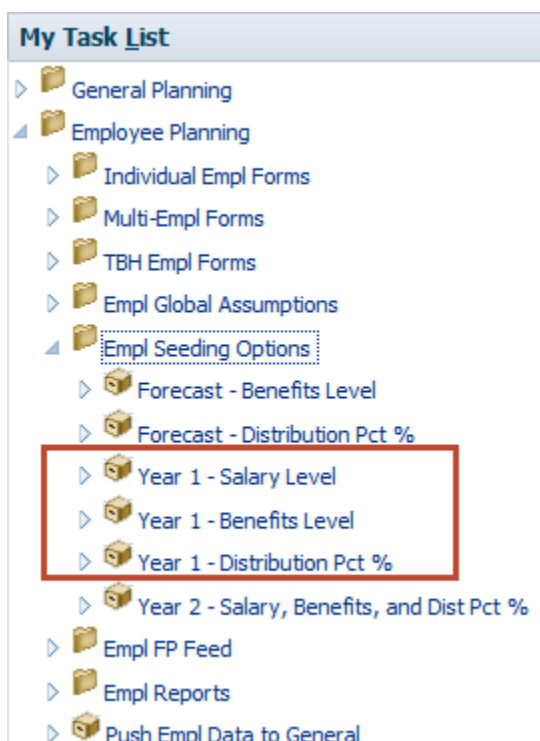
My Task List

General Planning
Employee Planning
Individual Empl Forms
Multi-Empl Forms
TBH Empl Forms
Empl Global Assumptions
Empl Seeding Options
Forecast - Benefits Level
Forecast - Distribution Pct %
Year 1 - Salary Level
Year 1 - Benefits Level
Year 1 - Distribution Pct %
Year 2 - Salary, Benefits, and Dist Pct %
Empl FP Feed
Empl Reports
Push Empl Data to General